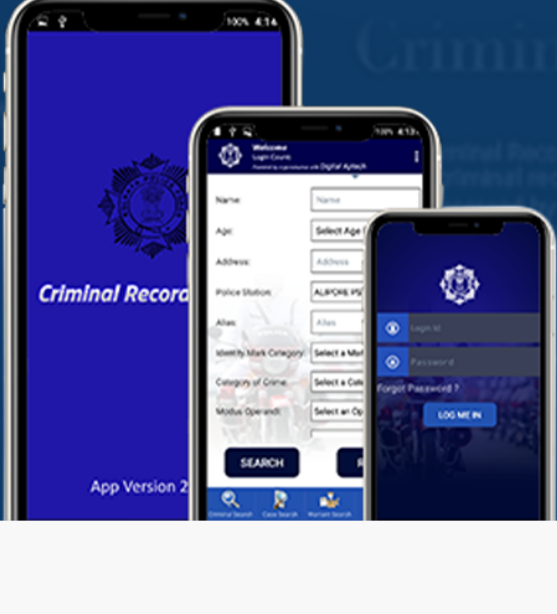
100% 4:14

Criminal Record

App Version 2

Crimin

Criminal Rec

100% 4:13

Welcome
Login Count:
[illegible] Digital Aptech

Name:
Name
Age:
Select Age
Address:
Address
Police Station:
ALIPORE PS
Alias:
Alias
Identity Mark Category:
Select a Mar
Category of Crime:
Select a Cat
Modus Operandi:
Select an Op

SEARCH

Criminal Search
Case Search
Warrant Search

Login Id
Password
Forgot Password ?
LOG ME IN